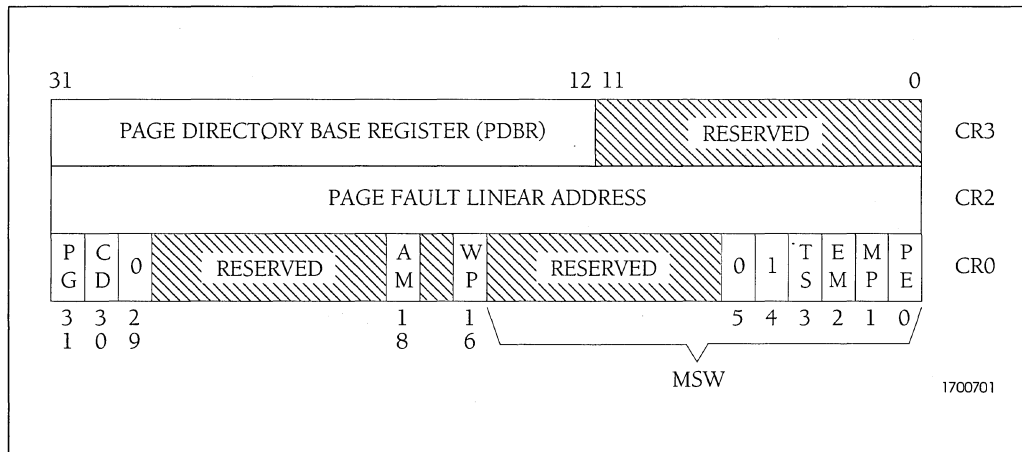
31 12 11 0

| PAGE DIRECTORY BASE REGISTER (PDBR) | RESERVED | CR3 |
|---|---|---|

| PAGE FAULT LINEAR ADDRESS | CR2 |
|---|---|

| PG | CD | 0 | RESERVED | AM | | WP | RESERVED | 0 | 1 | TS | EM | MP | PE | CR0 |
|---|---|---|---|---|---|---|---|---|---|---|---|---|---|---|
| 31 | 30 | 29 | | 18 | | 16 | | 5 | 4 | 3 | 2 | 1 | 0 | |

MSW

1700701